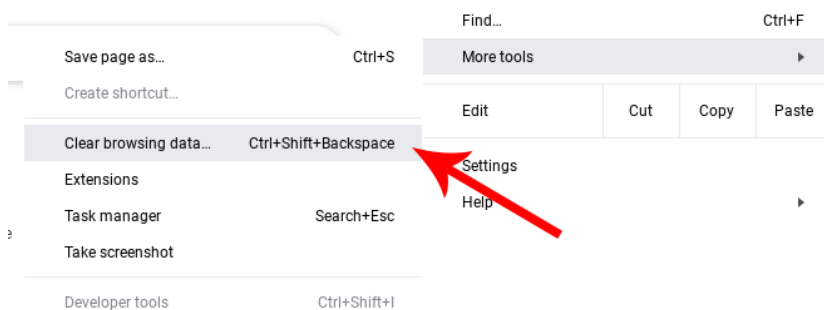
Save page as... Ctrl+S
Create shortcut...
Clear browsing data... Ctrl+Shift+Backspace
Extensions
Task manager Search+Esc
Take screenshot
Developer tools Ctrl+Shift+I

Find... Ctrl+F
More tools
Edit Cut Copy Paste
Settings
Help